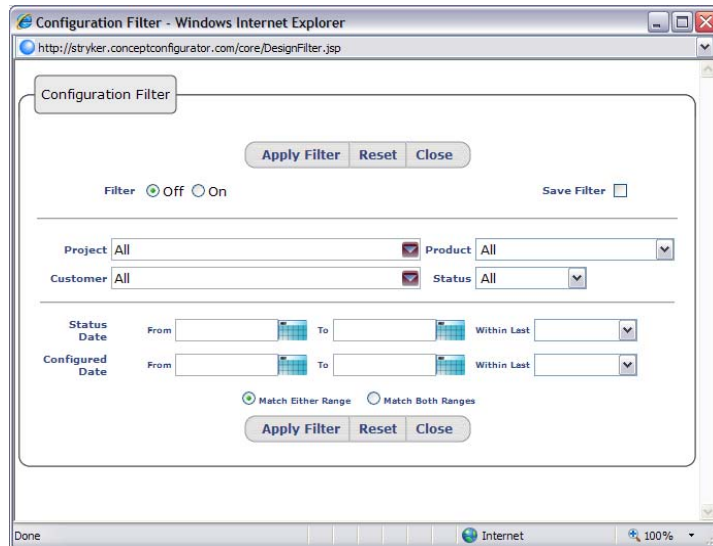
Configuration Filter - Windows Internet Explorer

http://stryker.conceptconfigurator.com/core/DesignFilter.jsp

Configuration Filter

Apply Filter Reset Close

Filter Off On

Save Filter

Project All

Product All

Customer All

Status All

Status Date From To Within Last

Configured Date From To Within Last

Match Either Range Match Both Ranges

Apply Filter Reset Close

Done

Internet

100%